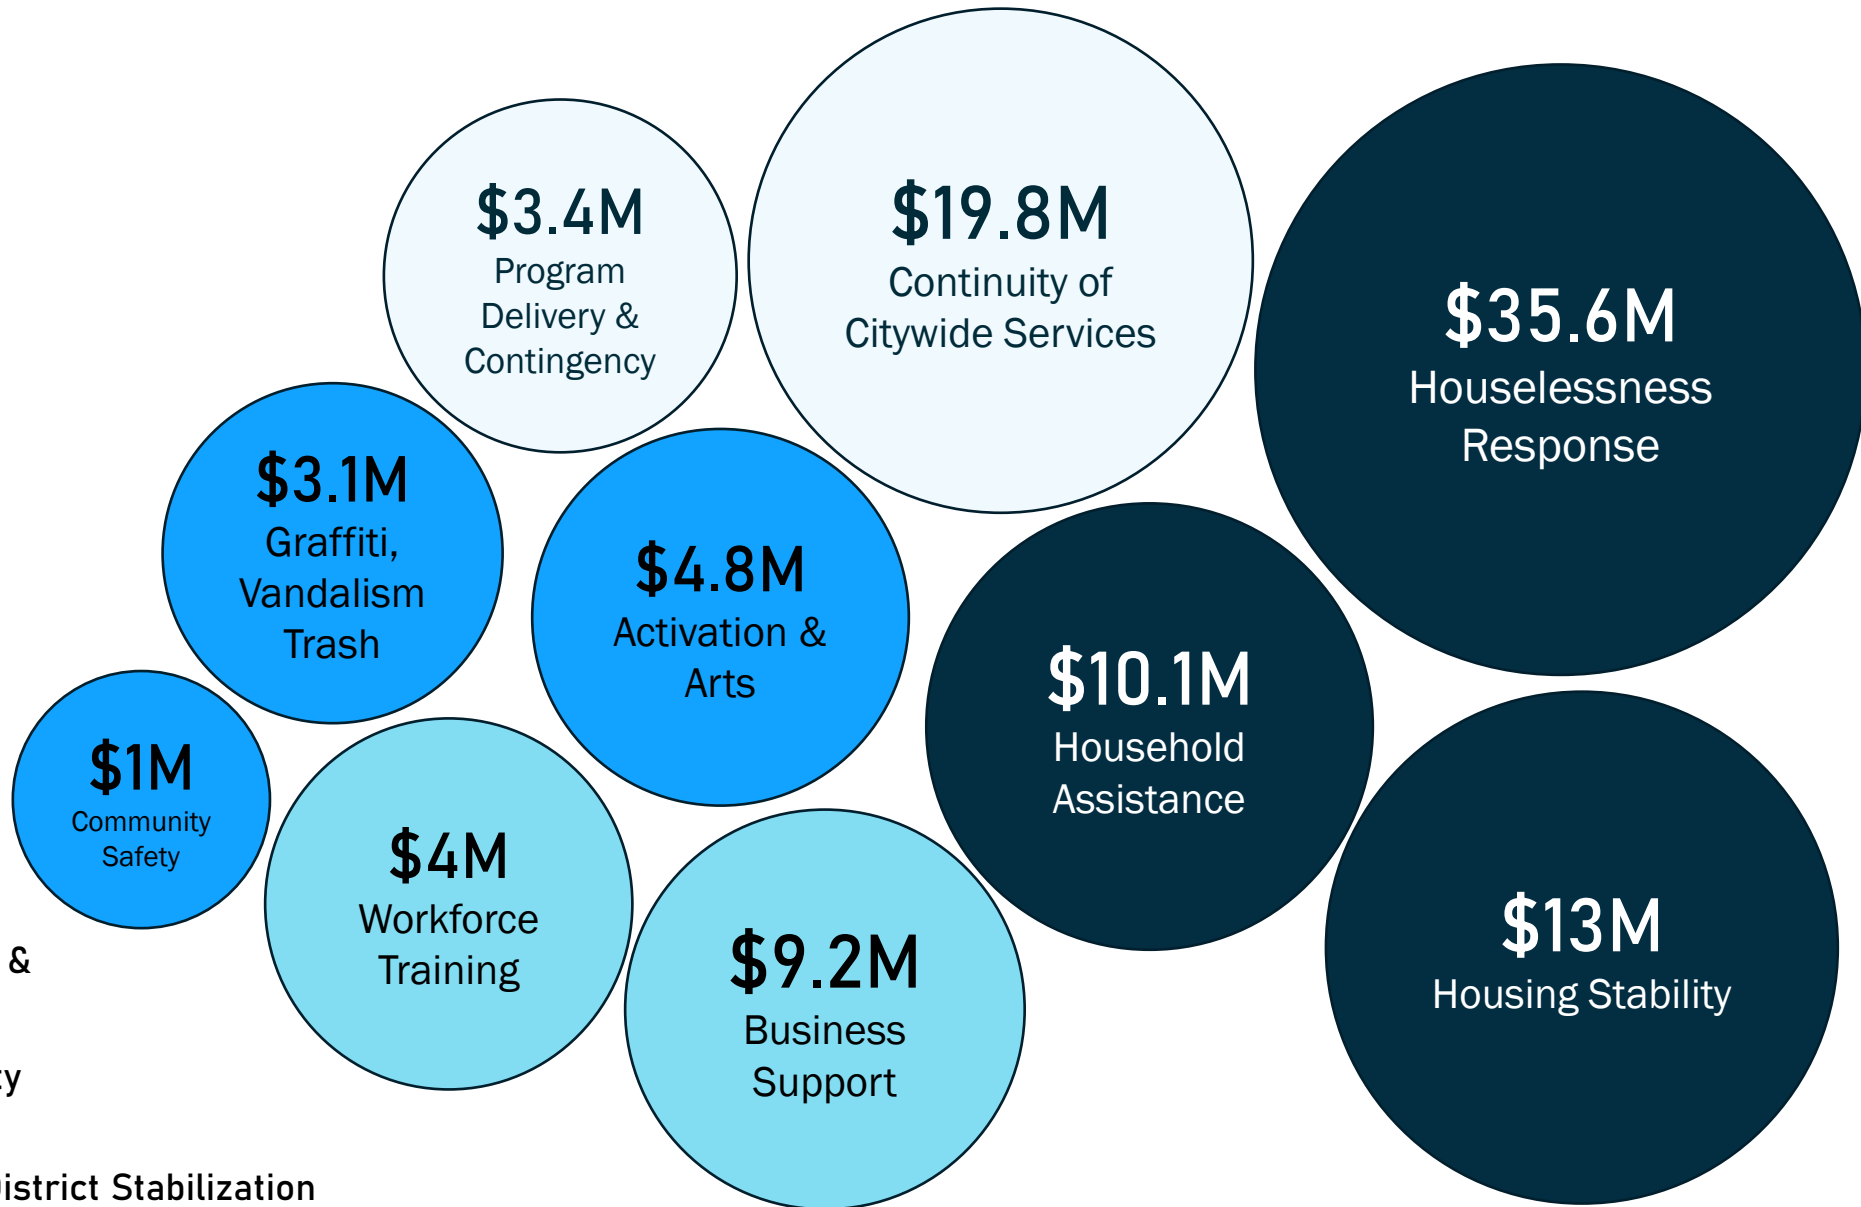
$3.4M
Program Delivery & Contingency

$19.8M
Continuity of Citywide Services

$35.6M
Houselessness Response

$3.1M
Graffiti, Vandalism Trash

$4.8M
Activation & Arts

$10.1M
Household Assistance

$1M
Community Safety

$4M
Workforce Training

$9.2M
Business Support

$13M
Housing Stability

&

y

istrict Stabilization